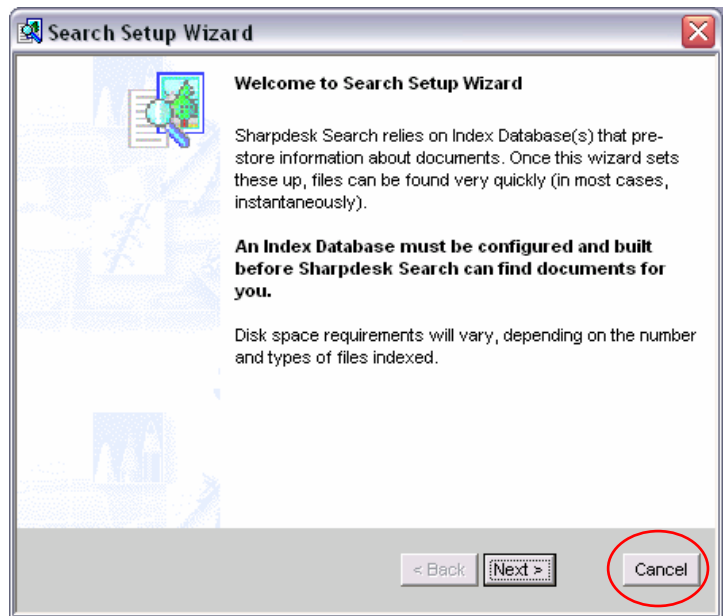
Search Setup Wizard

Welcome to Search Setup Wizard

Sharpdesk Search relies on Index Database(s) that pre-store information about documents. Once this wizard sets these up, files can be found very quickly (in most cases, instantaneously).

An Index Database must be configured and built before Sharpdesk Search can find documents for you.

Disk space requirements will vary, depending on the number and types of files indexed.

< Back
Next >
Cancel